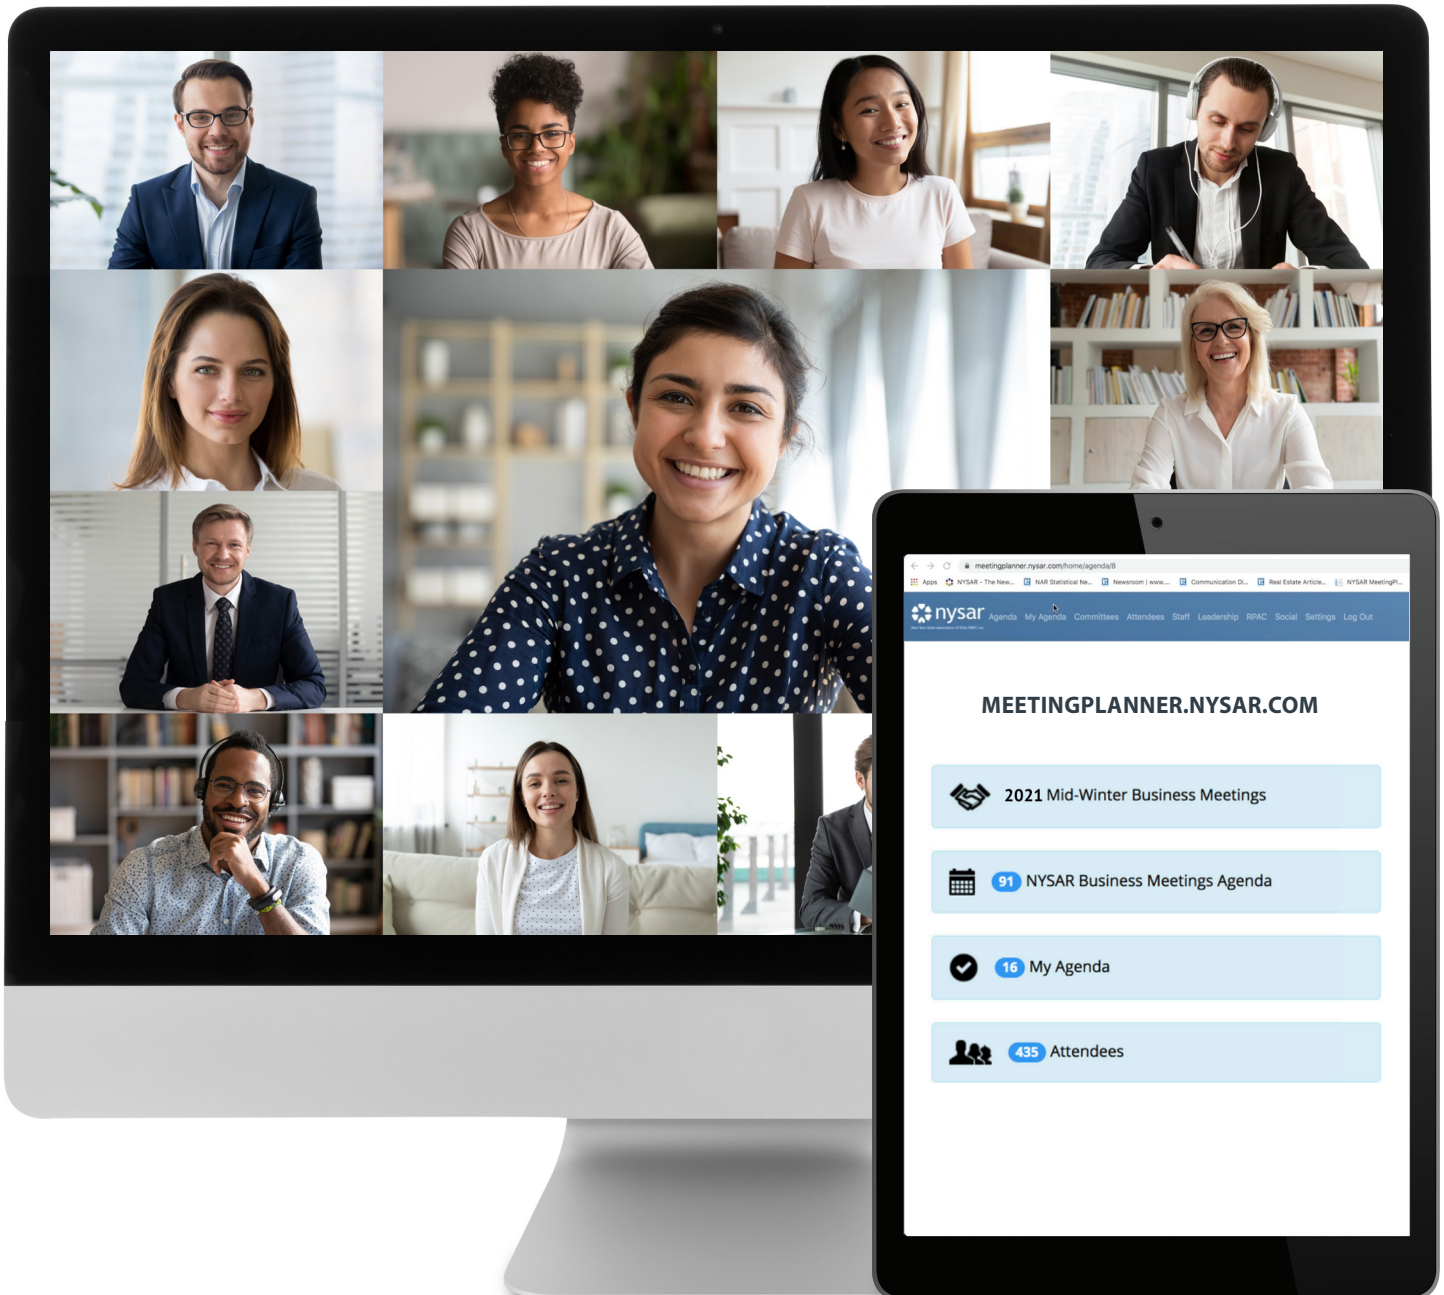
meetingplanner.nysar.com/home/agenda/8

Apps NYSAR - The New... NAR Statistical Ne... Newsroom | www.... Communication Di... Real Estate Article... NYSAR MeetingPl...

nysar Agenda My Agenda Committees Attendees Staff Leadership RPAC Social Settings Log Out

MEETINGPLANNER.NYSAR.COM

2021 Mid-Winter Business Meetings

91 NYSAR Business Meetings Agenda

16 My Agenda

435 Attendees